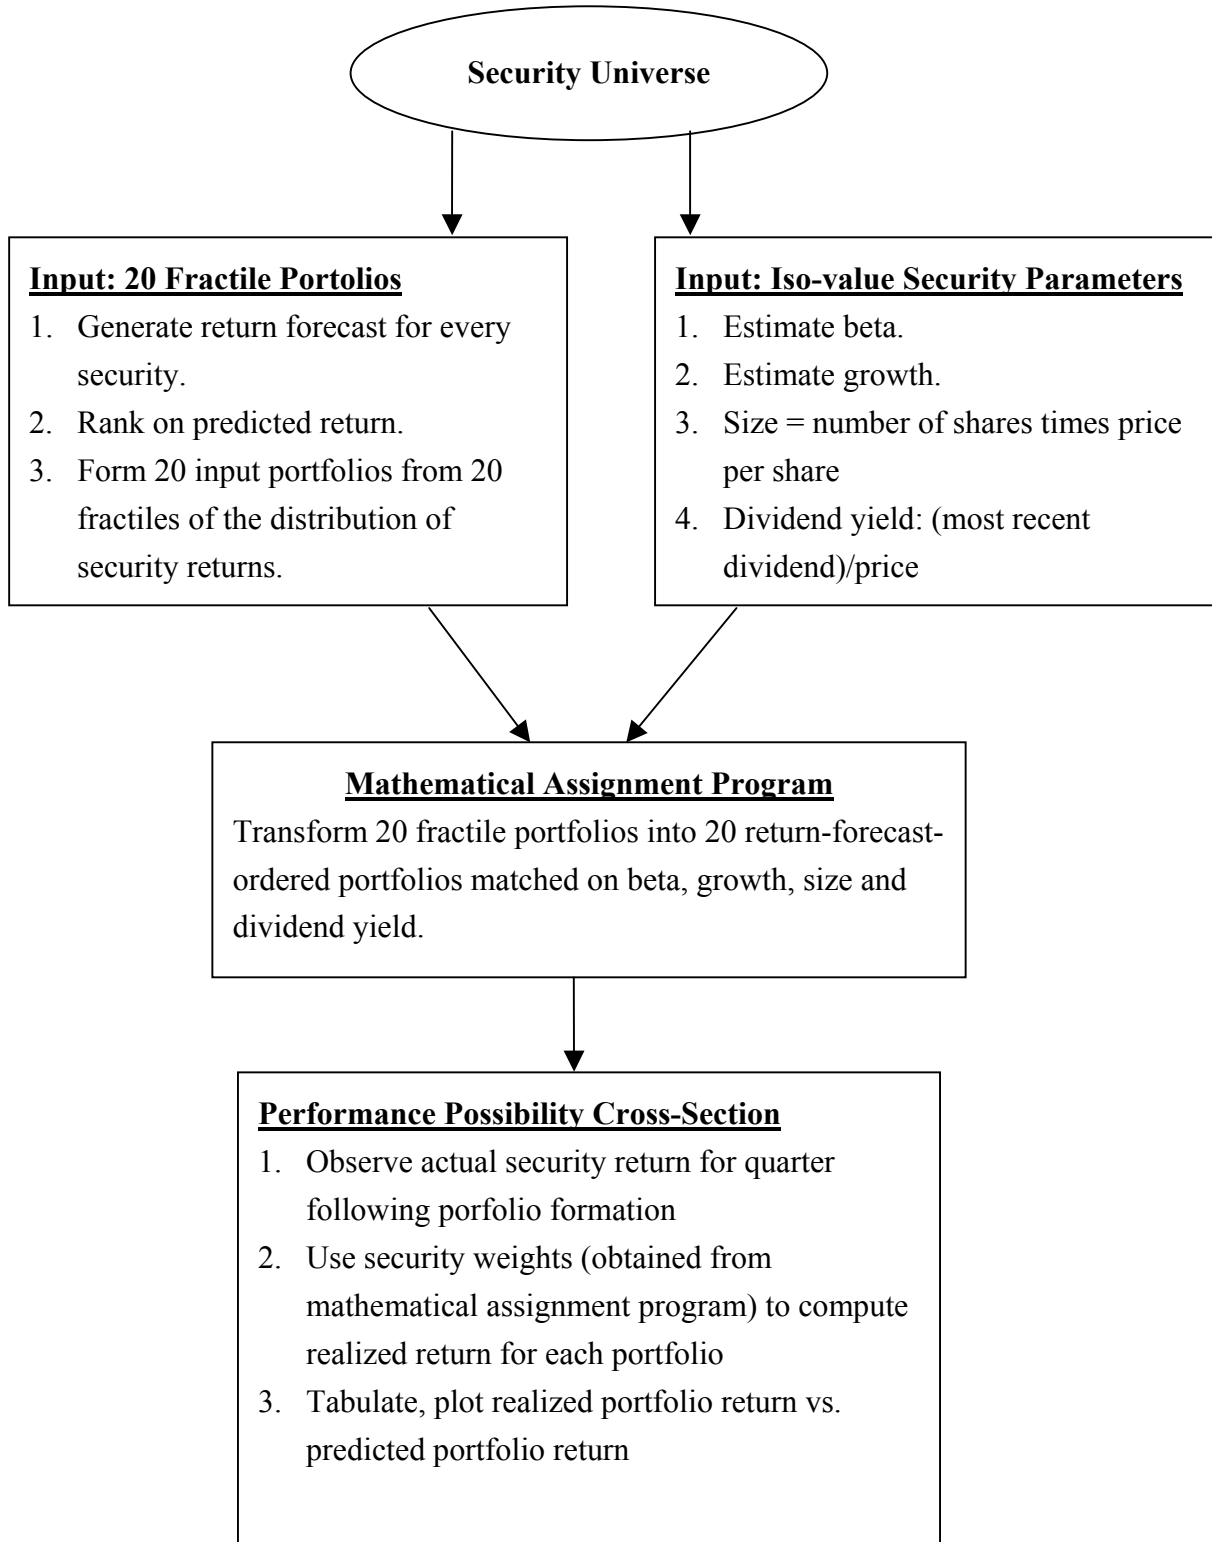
Security Universe

Input: 20 Fractile Portolios
1. Generate return forecast for every security.
2. Rank on predicted return.
3. Form 20 input portfolios from 20 fractiles of the distribution of security returns.

Input: Iso-value Security Parameters
1. Estimate beta.
2. Estimate growth.
3. Size = number of shares times price per share
4. Dividend yield: (most recent dividend)/price

Mathematical Assignment Program
Transform 20 fractile portfolios into 20 return-forecast-ordered portfolios matched on beta, growth, size and dividend yield.

Performance Possibility Cross-Section
1. Observe actual security return for quarter following porfolio formation
2. Use security weights (obtained from mathematical assignment program) to compute realized return for each portfolio
3. Tabulate, plot realized portfolio return vs. predicted portfolio return